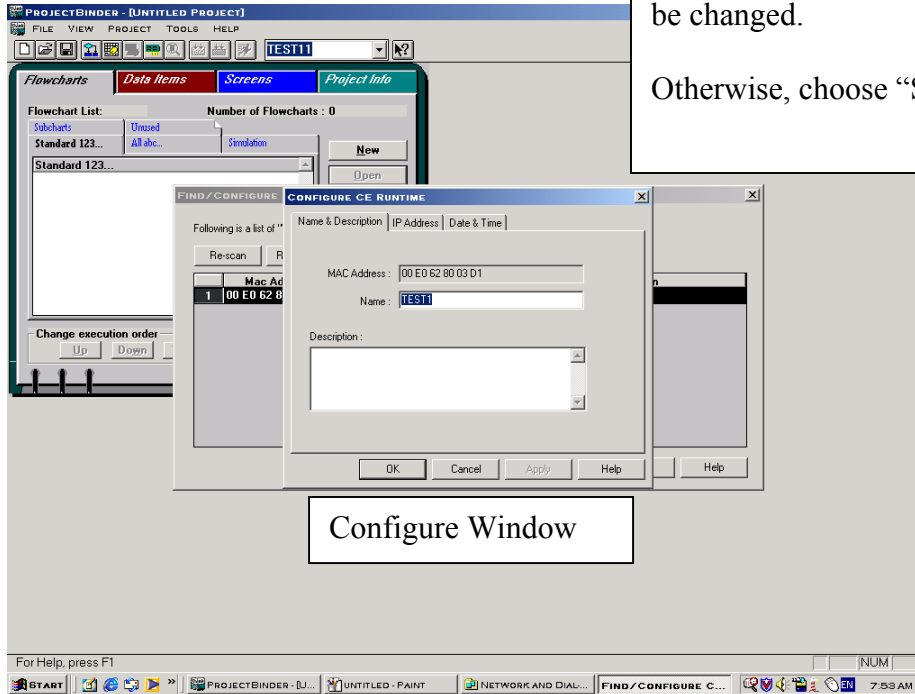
ProjectBinder - [Untitled Project]
File View Project Tools Help
TEST11

be changed.

Otherwise, choose "S

Flowcharts | Data Items | Screens | Project Info

Flowchart List:
Number of Flowcharts : 0
Subcharts | Unused
Standard 123... | All abc... | Simulation
Standard 123...
New
Open

Change execution order
Up Down

Find/Configure
Following is a list of "
Re-scan R
Mac Ad
1 00 E0 62 8
n
Help

Configure CE Runtime
Name & Description | IP Address | Date & Time
MAC Address : 00 E0 62 80 03 D1
Name : TEST1
Description :
OK Cancel Apply Help

Configure Window

For Help, press F1
NUM

Start | ProjectBinder - [U... | untitled - Paint | Network and Dial... | Find/Configure C... | EN 7:53 AM